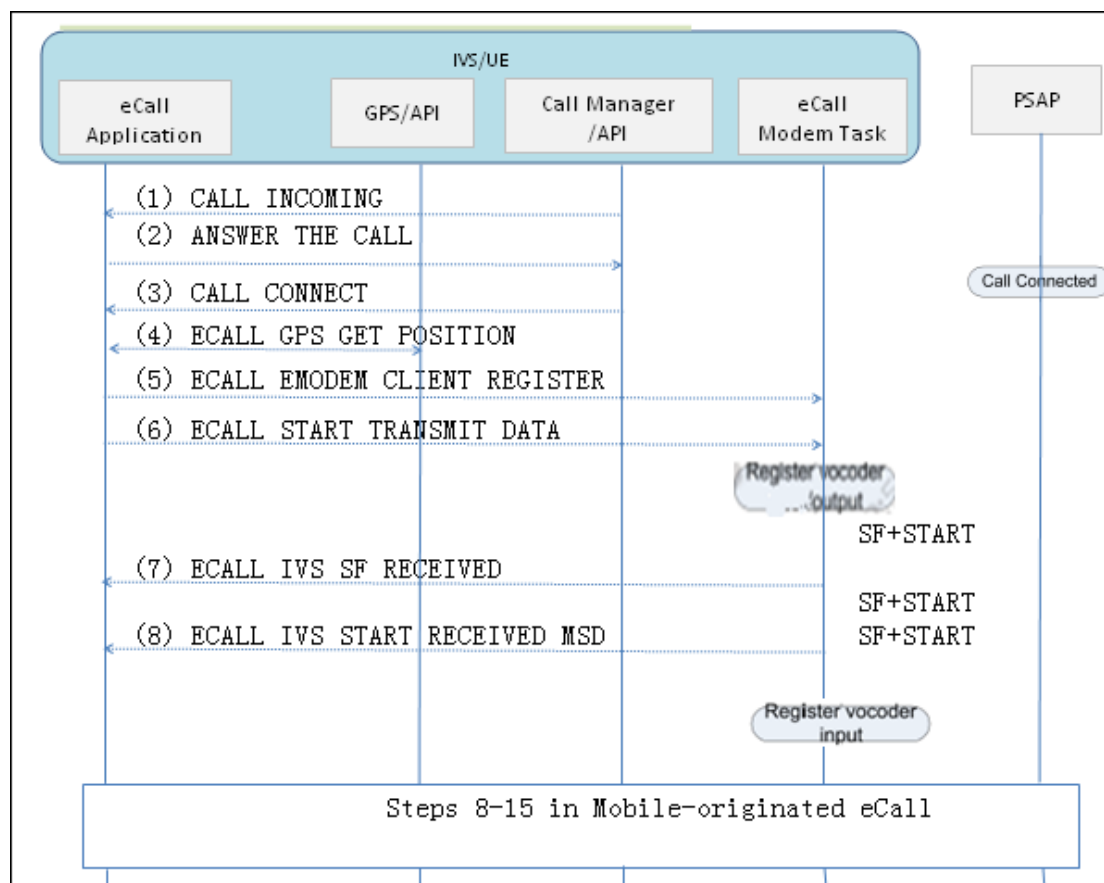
IVS/UE

eCall Application

GPS/API

Call Manager /API

eCall Modem Task

PSAP

(1) CALL INCOMING

(2) ANSWER THE CALL

Call Connected

(3) CALL CONNECT

(4) ECALL GPS GET POSITION

(5) ECALL EMODEM CLIENT REGISTER

(6) ECALL START TRANSMIT DATA

Register vocoder output

SF+START

(7) ECALL IVS SF RECEIVED

SF+START

(8) ECALL IVS START RECEIVED MSD

SF+START

Register vocoder input

Steps 8-15 in Mobile-originated eCall